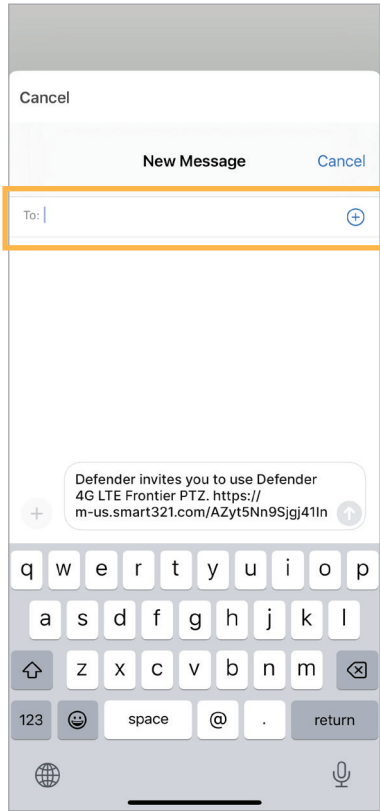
Cancel

New Message

Cancel

To:

Defender invites you to use Defender 4G LTE Frontier PTZ. https://m-us.smart321.com/AZyt5Nn9Sjgj41ln

q w e r t y u i o p
a s d f g h j k l
z x c v b n m
123 space @ . return